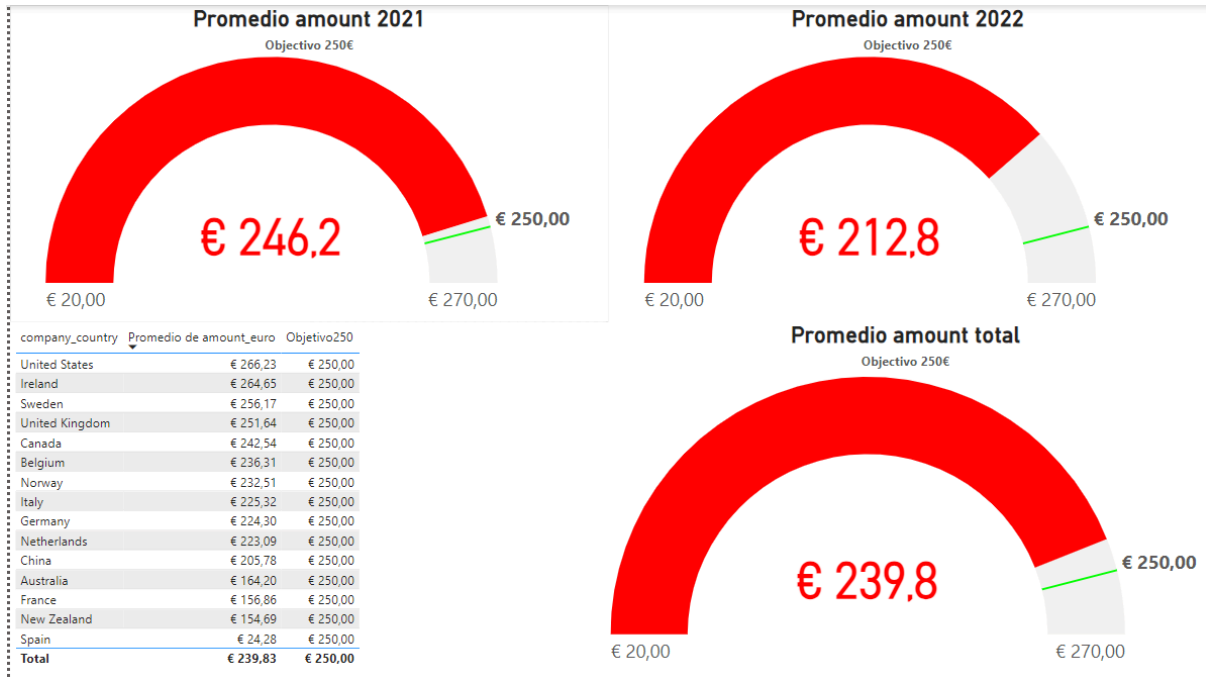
Promedio amount 2021
Objectivo 250€
€ 246,2
€ 250,00
€ 20,00
€ 270,00

Promedio amount 2022
Objectivo 250€
€ 212,8
€ 250,00
€ 20,00
€ 270,00

| company_country | Promedio de amount_euro | Objetivo250 |
|---|---|---|
| United States | € 266,23 | € 250,00 |
| Ireland | € 264,65 | € 250,00 |
| Sweden | € 256,17 | € 250,00 |
| United Kingdom | € 251,64 | € 250,00 |
| Canada | € 242,54 | € 250,00 |
| Belgium | € 236,31 | € 250,00 |
| Norway | € 232,51 | € 250,00 |
| Italy | € 225,32 | € 250,00 |
| Germany | € 224,30 | € 250,00 |
| Netherlands | € 223,09 | € 250,00 |
| China | € 205,78 | € 250,00 |
| Australia | € 164,20 | € 250,00 |
| France | € 156,86 | € 250,00 |
| New Zealand | € 154,69 | € 250,00 |
| Spain | € 24,28 | € 250,00 |
| Total | € 239,83 | € 250,00 |

Promedio amount total
Objectivo 250€
€ 239,8
€ 250,00
€ 20,00
€ 270,00